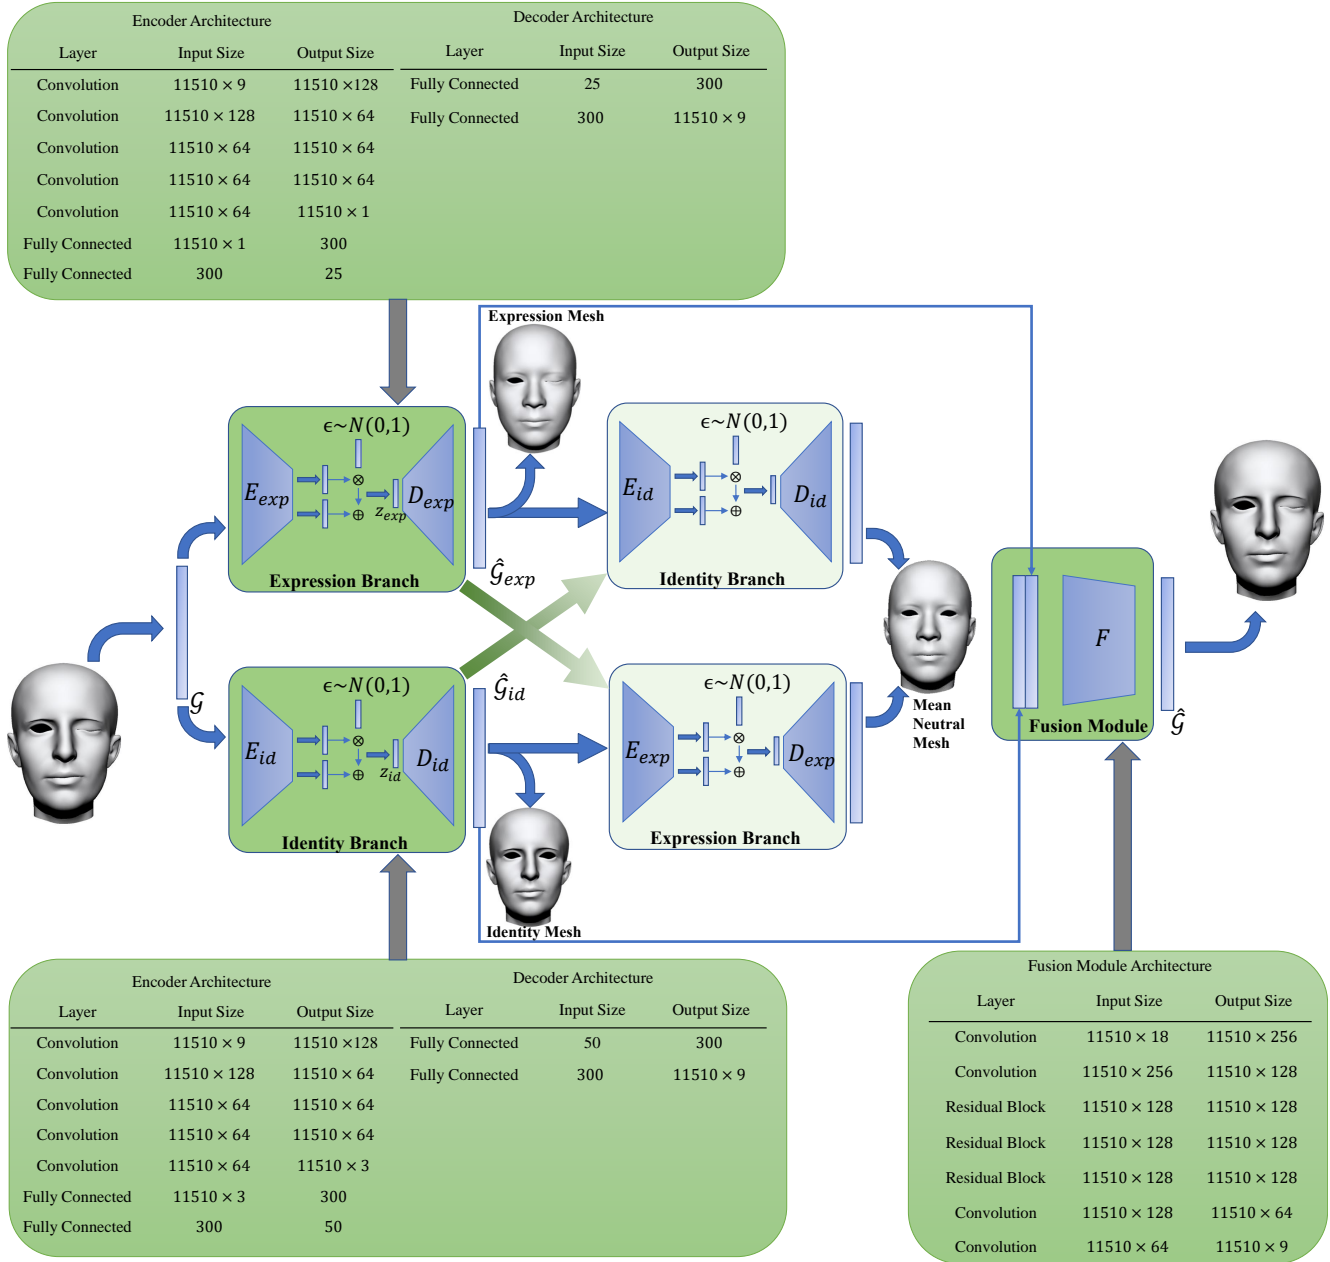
Encoder Architecture

| Layer | Input Size | Output Size |
|---|---|---|
| Convolution | $11510 \times 9$ | $11510 \times 128$ |
| Convolution | $11510 \times 128$ | $11510 \times 64$ |
| Convolution | $11510 \times 64$ | $11510 \times 64$ |
| Convolution | $11510 \times 64$ | $11510 \times 64$ |
| Convolution | $11510 \times 64$ | $11510 \times 1$ |
| Fully Connected | $11510 \times 1$ | 300 |
| Fully Connected | 300 | 25 |

Decoder Architecture

| Layer | Input Size | Output Size |
|---|---|---|
| Fully Connected | 25 | 300 |
| Fully Connected | 300 | $11510 \times 9$ |

Expression Mesh

$\epsilon \sim N(0,1)$

$E_{exp}$ $z_{exp}$ $D_{exp}$

Expression Branch

$\hat{\mathcal{G}}_{exp}$

$\epsilon \sim N(0,1)$

$E_{id}$ $D_{id}$

Identity Branch

$\mathcal{G}$

$\epsilon \sim N(0,1)$

$E_{id}$ $z_{id}$ $D_{id}$

Identity Branch

$\hat{\mathcal{G}}_{id}$

$\epsilon \sim N(0,1)$

$E_{exp}$ $D_{exp}$

Expression Branch

Identity Mesh

Mean Neutral Mesh

$F$

Fusion Module

$\hat{\mathcal{G}}$

Encoder Architecture

| Layer | Input Size | Output Size |
|---|---|---|
| Convolution | $11510 \times 9$ | $11510 \times 128$ |
| Convolution | $11510 \times 128$ | $11510 \times 64$ |
| Convolution | $11510 \times 64$ | $11510 \times 64$ |
| Convolution | $11510 \times 64$ | $11510 \times 64$ |
| Convolution | $11510 \times 64$ | $11510 \times 3$ |
| Fully Connected | $11510 \times 3$ | 300 |
| Fully Connected | 300 | 50 |

Decoder Architecture

| Layer | Input Size | Output Size |
|---|---|---|
| Fully Connected | 50 | 300 |
| Fully Connected | 300 | $11510 \times 9$ |

Fusion Module Architecture

| Layer | Input Size | Output Size |
|---|---|---|
| Convolution | $11510 \times 18$ | $11510 \times 256$ |
| Convolution | $11510 \times 256$ | $11510 \times 128$ |
| Residual Block | $11510 \times 128$ | $11510 \times 128$ |
| Residual Block | $11510 \times 128$ | $11510 \times 128$ |
| Residual Block | $11510 \times 128$ | $11510 \times 128$ |
| Convolution | $11510 \times 128$ | $11510 \times 64$ |
| Convolution | $11510 \times 64$ | $11510 \times 9$ |